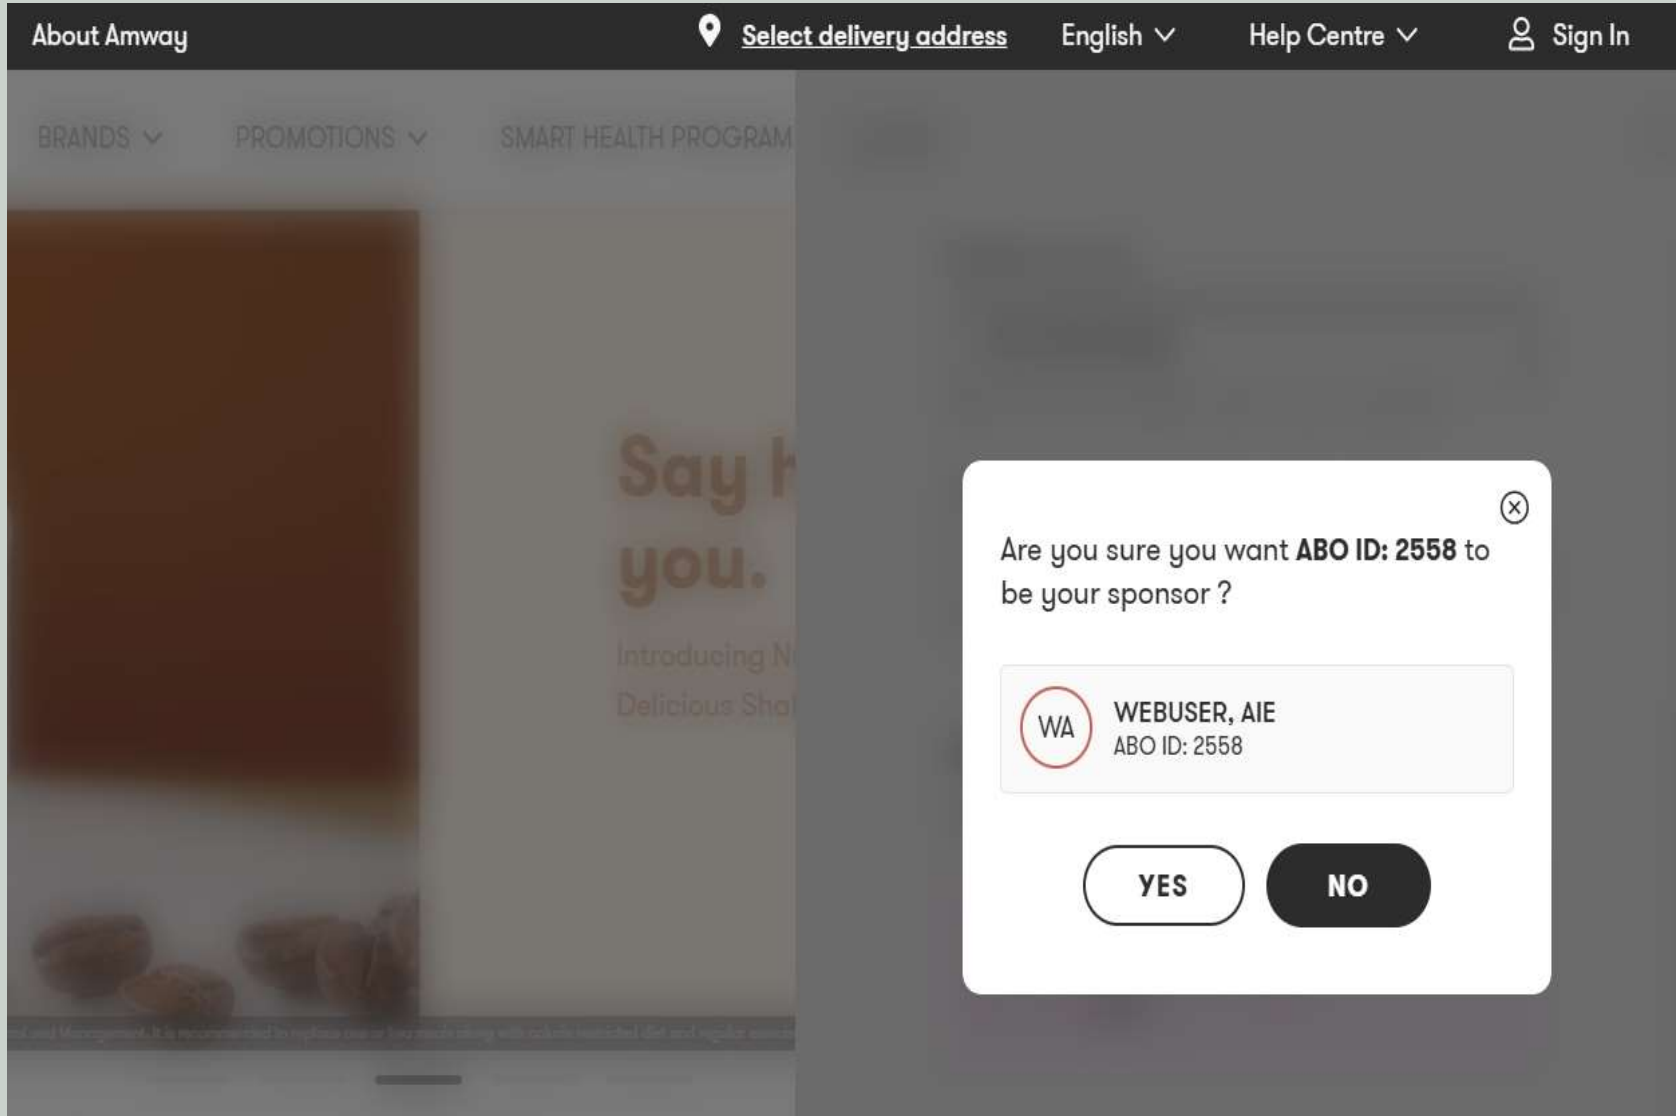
About Amway

Select delivery address

English

Help Centre

Sign In

BRANDS

PROMOTIONS

SMART HEALTH PROGRAM

Say h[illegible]
you.

Introducing N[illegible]
Delicious Sho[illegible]

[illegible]

Are you sure you want **ABO ID: 2558** to be your sponsor ?

WA

WEBUSER, AIE
ABO ID: 2558

YES

NO